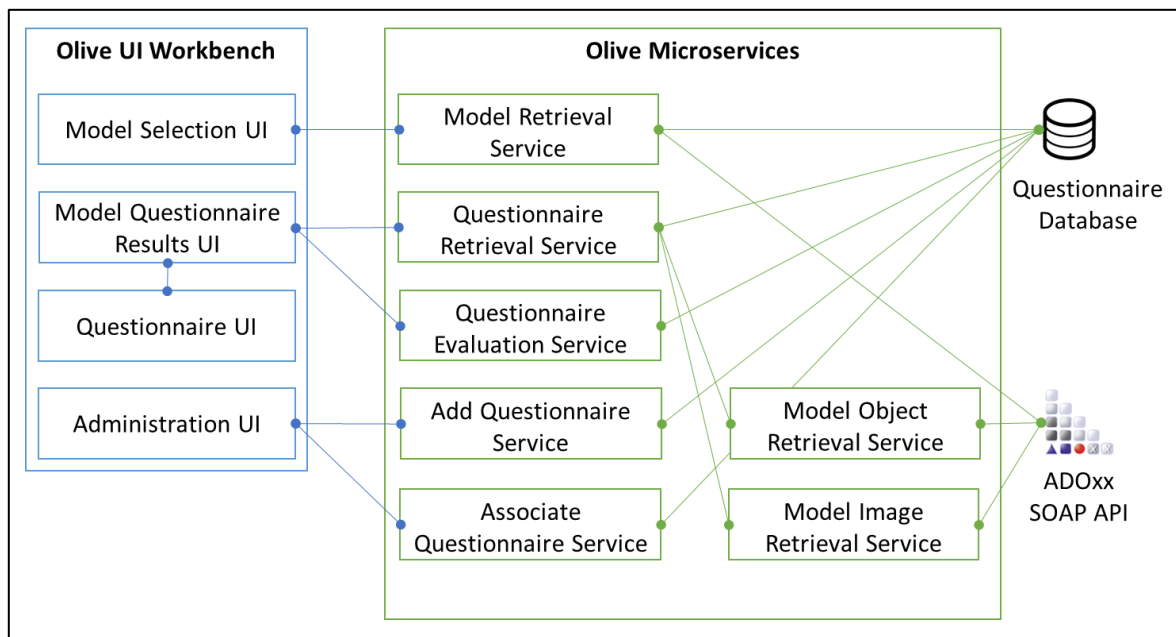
Olive UI Workbench

Model Selection UI

Model Questionnaire Results UI

Questionnaire UI

Administration UI

Olive Microservices

Model Retrieval Service

Questionnaire Retrieval Service

Questionnaire Evaluation Service

Add Questionnaire Service

Associate Questionnaire Service

Model Object Retrieval Service

Model Image Retrieval Service

Questionnaire Database

ADOxx SOAP API